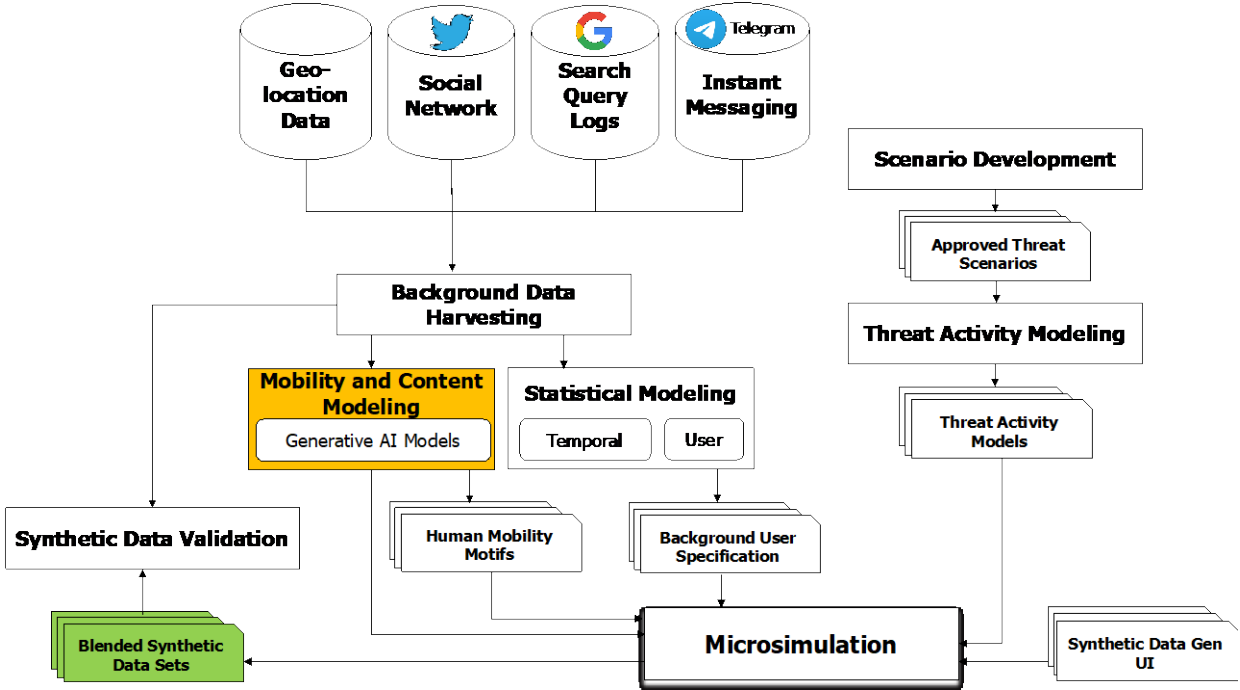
Geo-location Data

Social Network

Search Query Logs

Telegram

Instant Messaging

Scenario Development

Approved Threat Scenarios

Threat Activity Modeling

Background Data Harvesting

Mobility and Content Modeling

Generative AI Models

Statistical Modeling

Temporal

User

Threat Activity Models

Synthetic Data Validation

Human Mobility Motifs

Background User Specification

Blended Synthetic Data Sets

Microsimulation

Synthetic Data Gen UI